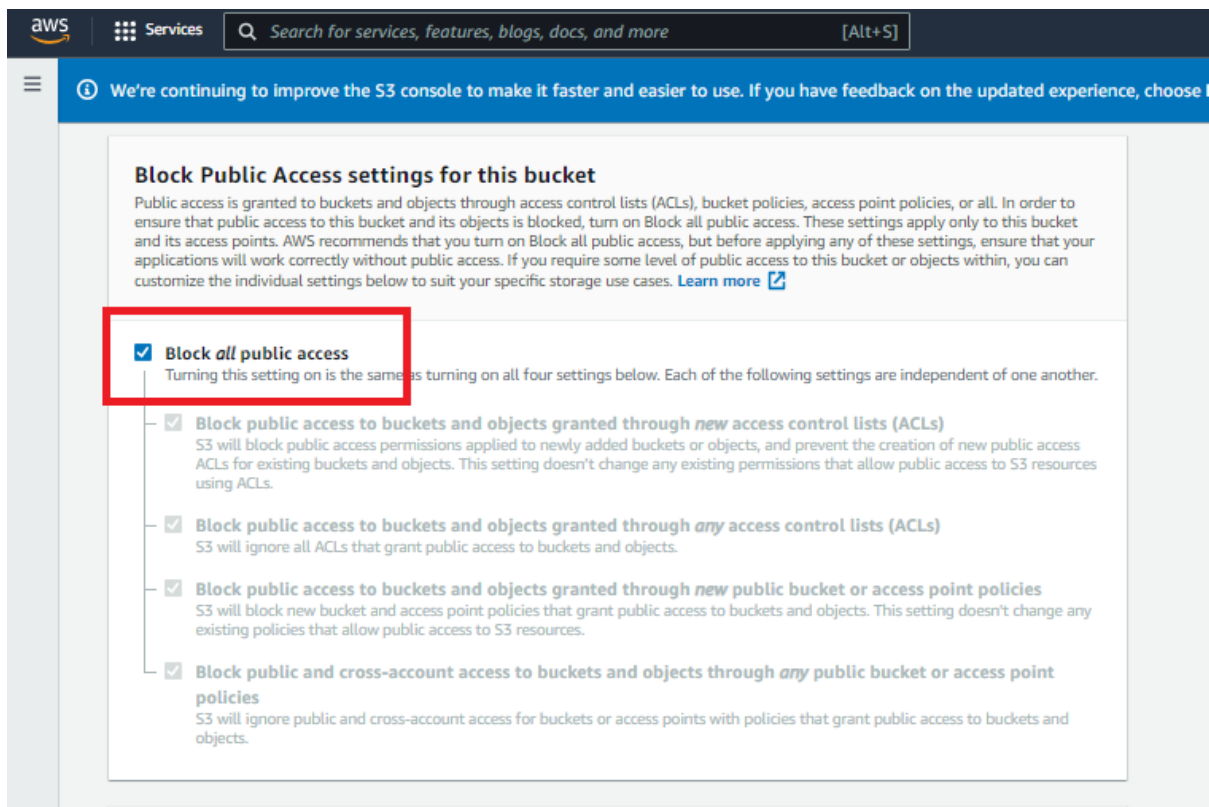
aws

Services

Search for services, features, blogs, docs, and more

[Alt+S]

We're continuing to improve the S3 console to make it faster and easier to use. If you have feedback on the updated experience, choose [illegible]

Block Public Access settings for this bucket

Public access is granted to buckets and objects through access control lists (ACLs), bucket policies, access point policies, or all. In order to ensure that public access to this bucket and its objects is blocked, turn on Block all public access. These settings apply only to this bucket and its access points. AWS recommends that you turn on Block all public access, but before applying any of these settings, ensure that your applications will work correctly without public access. If you require some level of public access to this bucket or objects within, you can customize the individual settings below to suit your specific storage use cases. Learn more

Block *all* public access
Turning this setting on is the same as turning on all four settings below. Each of the following settings are independent of one another.

Block public access to buckets and objects granted through *new* access control lists (ACLs)
S3 will block public access permissions applied to newly added buckets or objects, and prevent the creation of new public access ACLs for existing buckets and objects. This setting doesn't change any existing permissions that allow public access to S3 resources using ACLs.

Block public access to buckets and objects granted through *any* access control lists (ACLs)
S3 will ignore all ACLs that grant public access to buckets and objects.

Block public access to buckets and objects granted through *new* public bucket or access point policies
S3 will block new bucket and access point policies that grant public access to buckets and objects. This setting doesn't change any existing policies that allow public access to S3 resources.

Block public and cross-account access to buckets and objects through *any* public bucket or access point policies
S3 will ignore public and cross-account access for buckets or access points with policies that grant public access to buckets and objects.